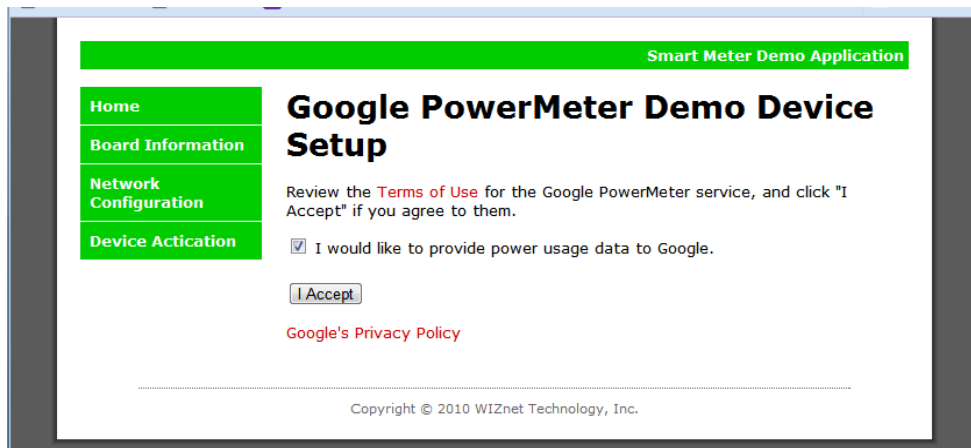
Smart Meter Demo Application

Home

Board Information

Network Configuration

Device Actication

Google PowerMeter Demo Device Setup

Review the Terms of Use for the Google PowerMeter service, and click "I Accept" if you agree to them.

I would like to provide power usage data to Google.

I Accept

Google's Privacy Policy

Copyright © 2010 WIZnet Technology, Inc.